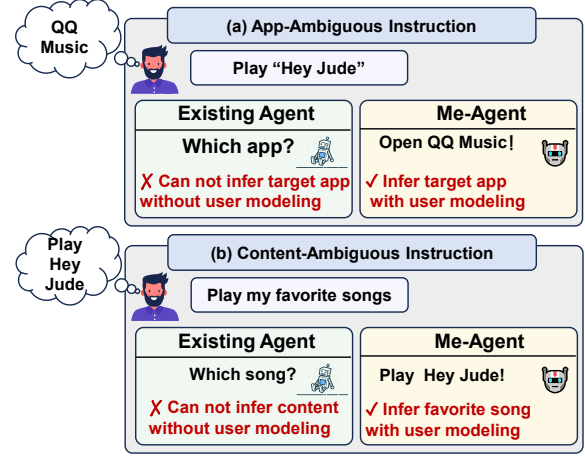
QQ Music

(a) App-Ambiguous Instruction

Play “Hey Jude”

Existing Agent

Which app?

✗ Can not infer target app without user modeling

Me-Agent

Open QQ Music!

✓ Infer target app with user modeling

Play Hey Jude

(b) Content-Ambiguous Instruction

Play my favorite songs

Existing Agent

Which song?

✗ Can not infer content without user modeling

Me-Agent

Play Hey Jude!

✓ Infer favorite song with user modeling